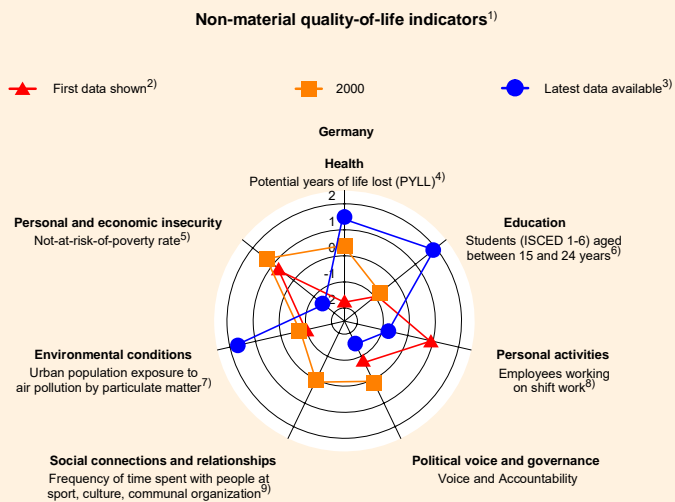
Non-material quality-of-life indicators$^{1)}$

First data shown$^{2)}$

2000

Latest data available$^{3)}$

Germany

Health
Potential years of life lost (PYLL)$^{4)}$

2
1
0
-1
-2

Education
Students (ISCED 1-6) aged between 15 and 24 years$^{6)}$

Personal and economic insecurity
Not-at-risk-of-poverty rate$^{5)}$

Environmental conditions
Urban population exposure to air pollution by particulate matter$^{7)}$

Personal activities
Employees working on shift work$^{8)}$

Social connections and relationships
Frequency of time spent with people at sport, culture, communal organization$^{9)}$

Political voice and governance
Voice and Accountability